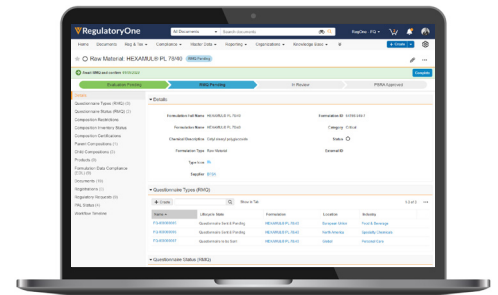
RegulatoryOne

All Documents

Home Documents Reg & Tax Formulations Master Data Reporting Organizations Knowledge Base

Raw Material: HEXAMUL® PL 70/40

Evaluation Pending RMQ Pending In Review PSRA Approved

Details

Formulation Full Name HEXAMUL® PL 70/40

Formulation Name HEXAMUL® PL 70/40

Chemical Description

Formulation Type Raw Material

Type Icon

Supplier

Category Critical

Status

General ID

Questionnaire Types (RMQ)

Create

Name Lifecycle State Formulation Location Activity

Questionnaire Sent & Pending HEXAMUL® PL 70/40 European Union Food & Beverage

Questionnaire Sent & Pending HEXAMUL® PL 70/40 North America Specialty Chemicals

Questionnaire to be Sent HEXAMUL® PL 70/40 Global Personal Care

Questionnaire Status (RMQ)

Questionnaire Types (RMQ)
Questionnaire Status (RMQ)
Composition Restrictions
Composition Inventory Status
Composition Certifications
Parent Compositions
Child Compositions
Products
Formulation Data Compliance
Documents
Registrations
Regulatory Requests
PAL Status
Workflow Timeline